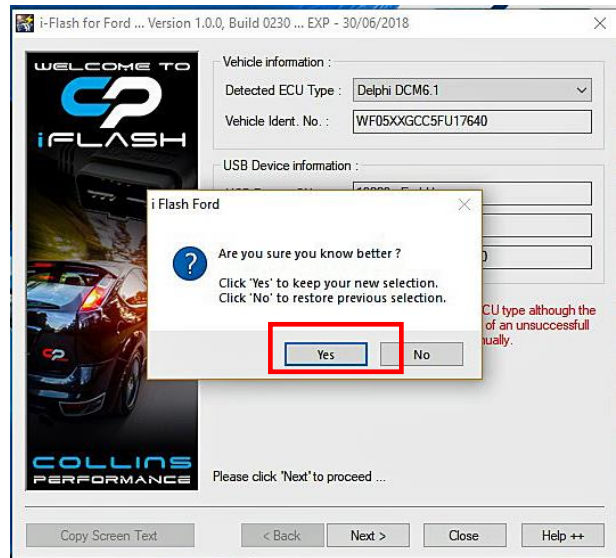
i-Flash for Ford ... Version 1.0.0, Build 0230 ... EXP - 30/06/2018

WELCOME TO
CP
iFLASH

COLLINS
PERFORMANCE

Vehicle information :
Detected ECU Type : Delphi DCM6.1
Vehicle Ident. No. : WF05XXGCC5FU17640

USB Device information :
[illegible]
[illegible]
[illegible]0

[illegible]CU type although the
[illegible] of an unsuccessfull
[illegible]nually.

i Flash Ford
Are you sure you know better ?
Click 'Yes' to keep your new selection.
Click 'No' to restore previous selection.
Yes
No

Please click 'Next' to proceed ...

Copy Screen Text
< Back
Next >
Close
Help ++